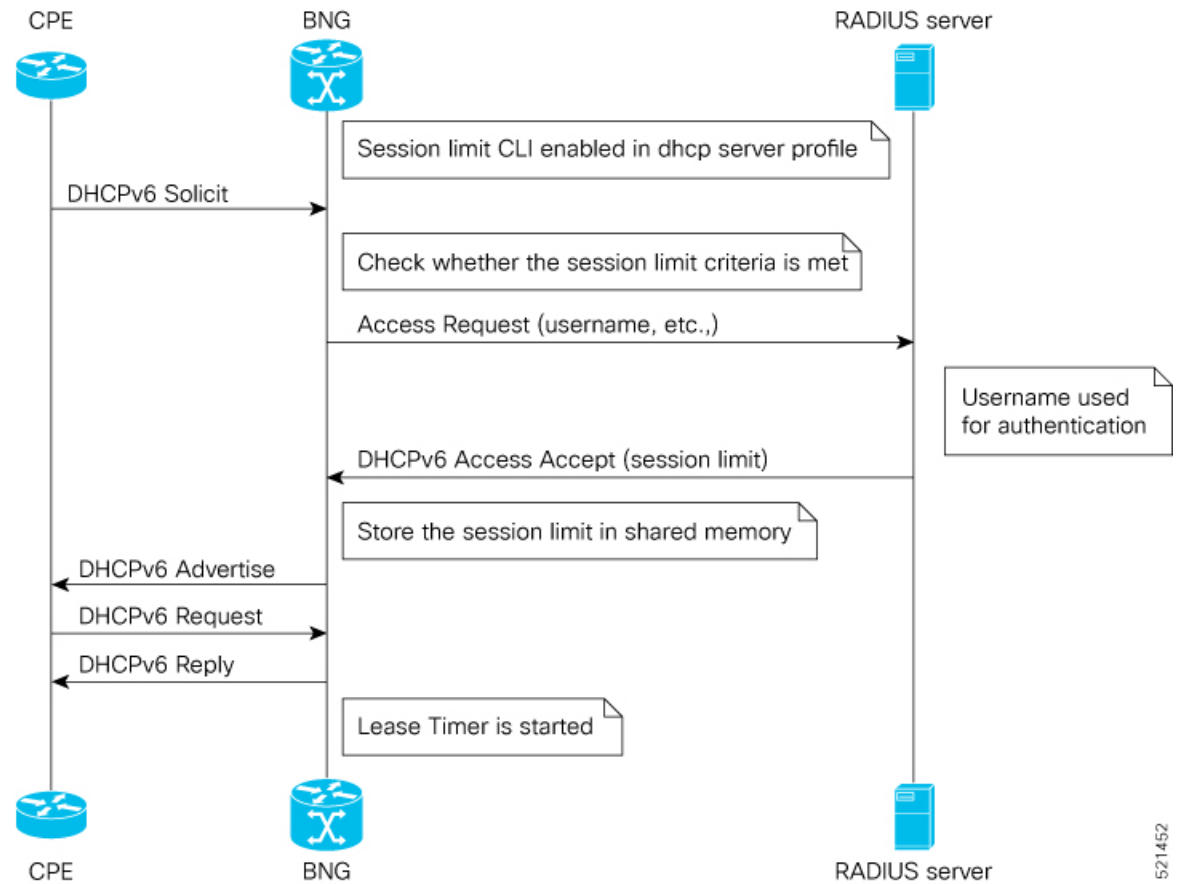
CPE

BNG

RADIUS server

Session limit CLI enabled in dhcp server profile

DHCPv6 Solicit

Check whether the session limit criteria is met

Access Request (username, etc.,)

Username used for authentication

DHCPv6 Access Accept (session limit)

Store the session limit in shared memory

DHCPv6 Advertise

DHCPv6 Request

DHCPv6 Reply

Lease Timer is started

CPE

BNG

RADIUS server

521452